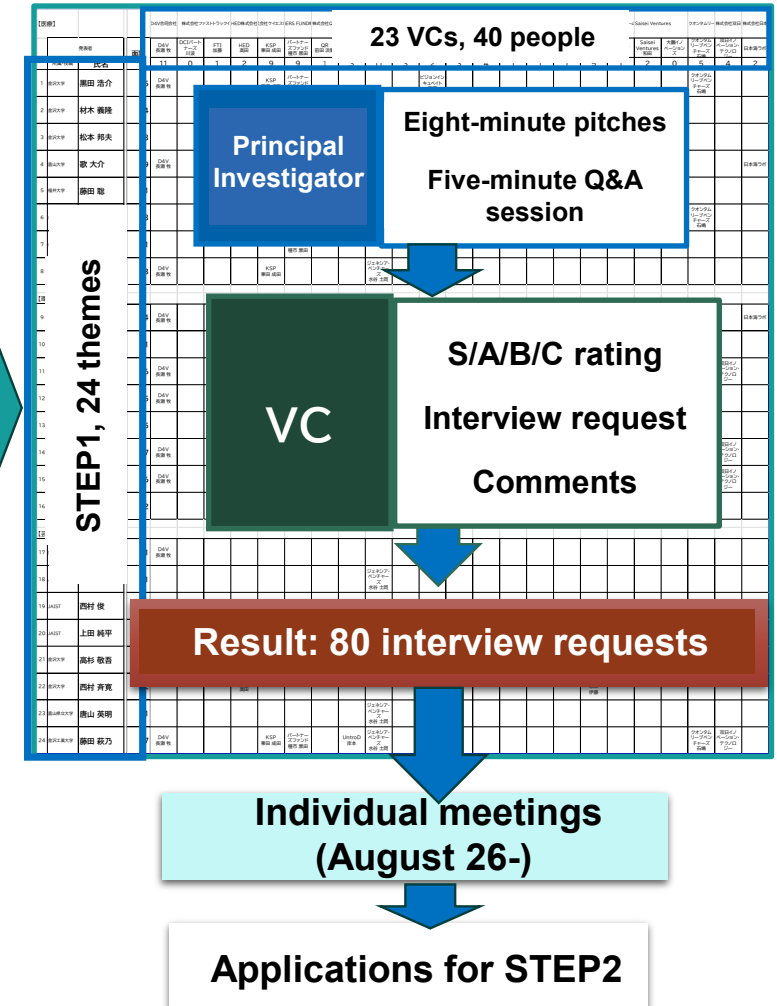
23 VCs, 40 people

STEP1, 24 themes

Principal Investigator

Eight-minute pitches

Five-minute Q&A session

VC

S/A/B/C rating

Interview request

Comments

Result: 80 interview requests

Individual meetings (August 26-)

Applications for STEP2